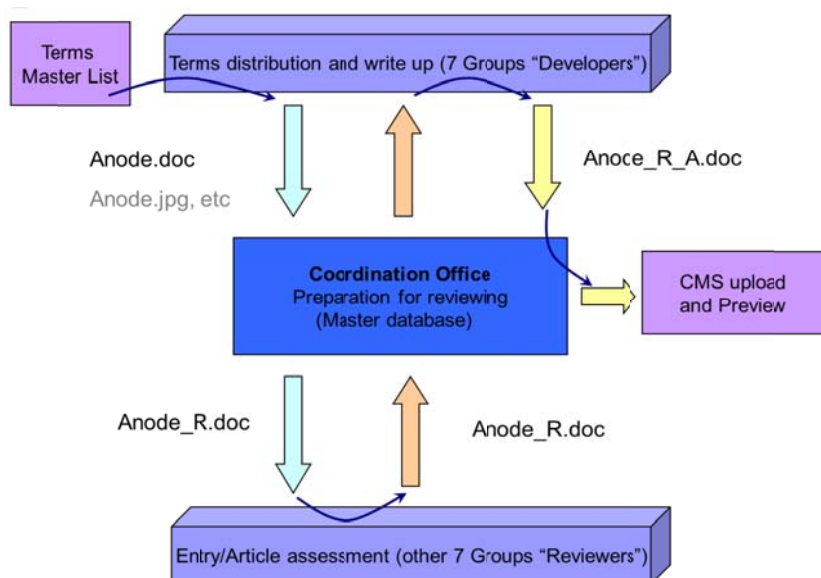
Terms Master List

Terms distribution and write up (7 Groups "Developers")

Anode.doc

Anode.jpg, etc

Anode_R_A.doc

Coordination Office
Preparation for reviewing
(Master database)

CMS upload and Preview

Anode_R.doc

Anode_R.doc

Entry/Article assessment (other 7 Groups "Reviewers")